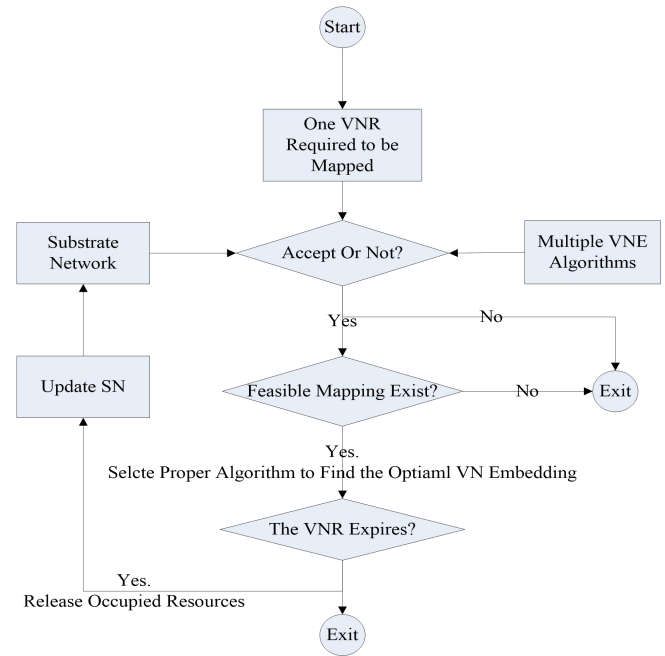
Start

One VNR Required to be Mapped

Substrate Network

Accept Or Not?

Multiple VNE Algorithms

Yes

No

Update SN

Feasible Mapping Exist?

No

Exit

Yes.
Selcte Proper Algorithm to Find the Optiaml VN Embedding

The VNR Expires?

Yes.
Release Occupied Resources

Exit